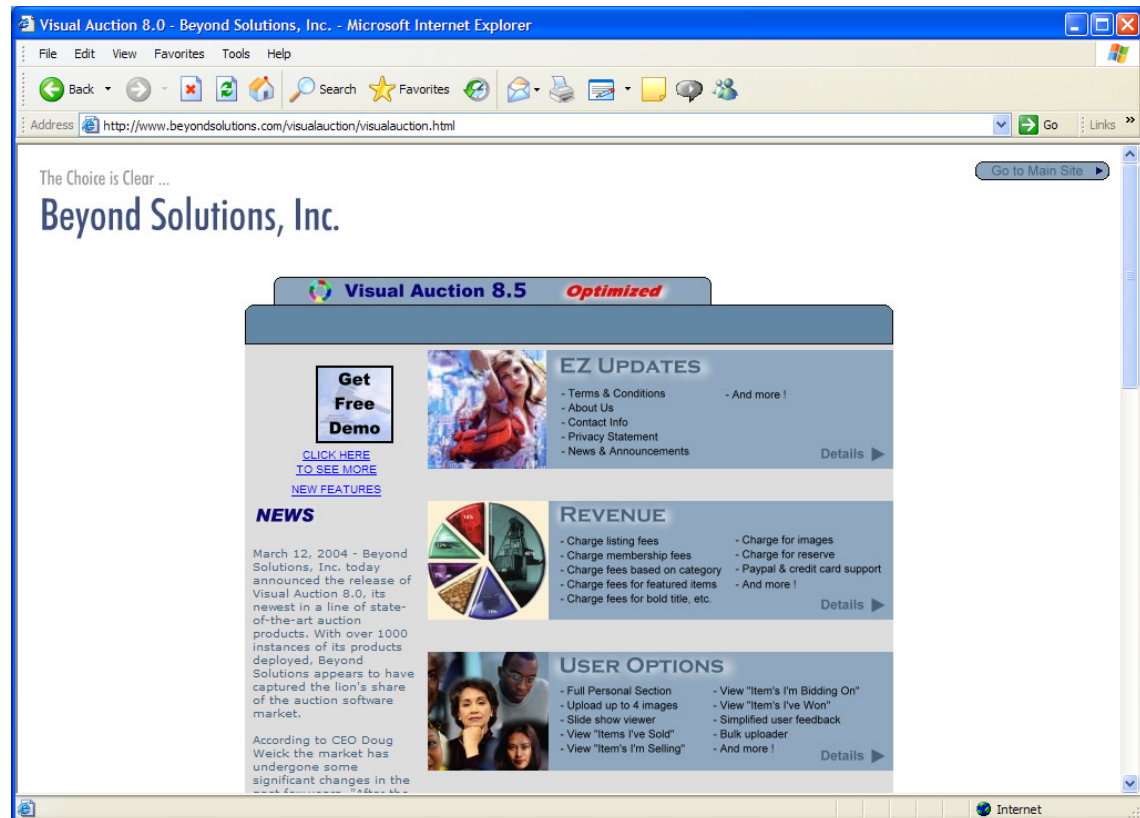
Visual Auction 8.0 - Beyond Solutions, Inc. - Microsoft Internet Explorer

File Edit View Favorites Tools Help

Back Search Favorites

Address http://www.beyondsolutions.com/visualauction/visualauction.html Go Links

The Choice is Clear ...
Beyond Solutions, Inc.

Go to Main Site

Visual Auction 8.5 Optimized

Get Free Demo

CLICK HERE TO SEE MORE

NEW FEATURES

NEWS

March 12, 2004 - Beyond Solutions, Inc. today announced the release of Visual Auction 8.0, its newest in a line of state-of-the-art auction products. With over 1000 instances of its products deployed, Beyond Solutions appears to have captured the lion's share of the auction software market.

According to CEO Doug Weick the market has undergone some significant changes in the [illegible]

EZ UPDATES
- Terms & Conditions
- About Us
- Contact Info
- Privacy Statement
- News & Announcements
- And more !
Details

REVENUE
- Charge listing fees
- Charge membership fees
- Charge fees based on category
- Charge fees for featured items
- Charge fees for bold title, etc.
- Charge for images
- Charge for reserve
- Paypal & credit card support
- And more !
Details

USER OPTIONS
- Full Personal Section
- Upload up to 4 images
- Slide show viewer
- View "Items I've Sold"
- View "Item's I'm Selling"
- View "Item's I'm Bidding On"
- View "Item's I've Won"
- Simplified user feedback
- Bulk uploader
- And more !
Details

Internet